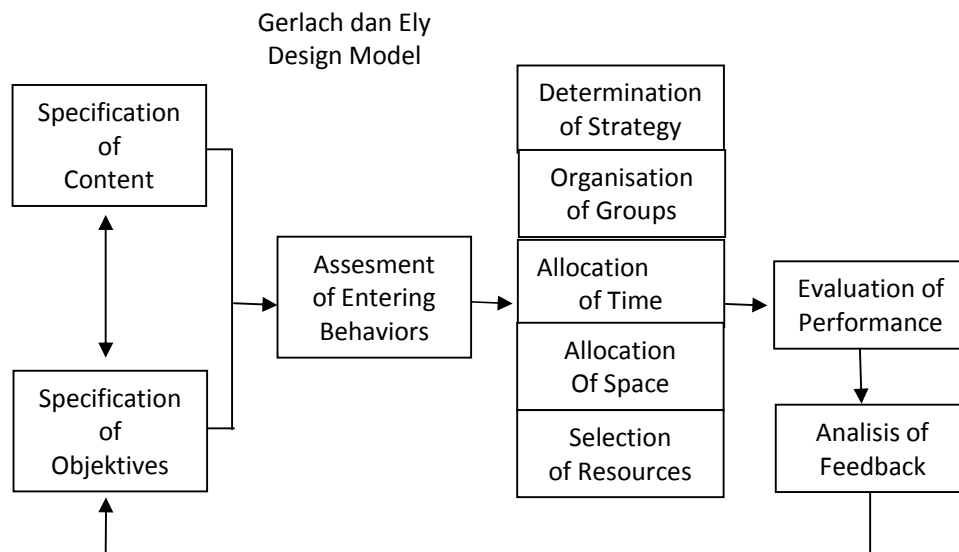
Gerlach dan Ely
Design Model

Specification of Content

Specification of Objektives

Assesment of Entering Behaviors

Determination of Strategy

Organisation of Groups

Allocation of Time

Allocation Of Space

Selection of Resources

Evaluation of Performance

Analisis of Feedback